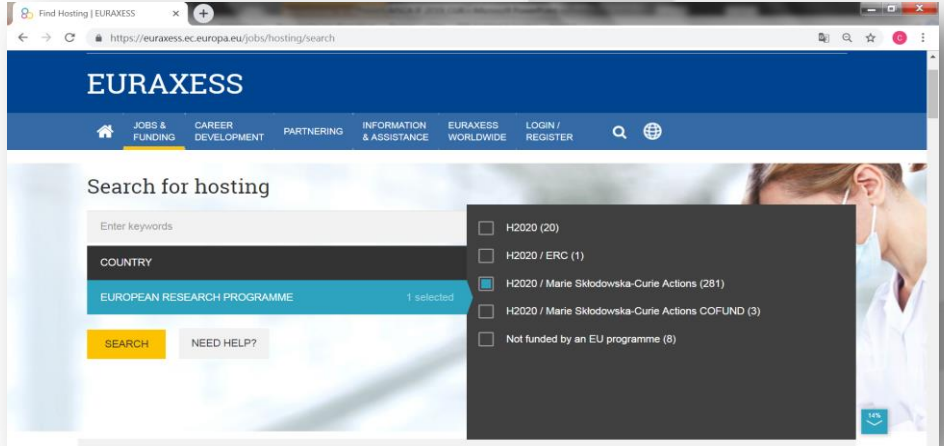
Find Hosting | EURAXESS

https://euraxess.ec.europa.eu/jobs/hosting/search

C

EURAXESS

JOBS & FUNDING
CAREER DEVELOPMENT
PARTNERING
INFORMATION & ASSISTANCE
EURAXESS WORLDWIDE
LOGIN / REGISTER

Search for hosting

Enter keywords

COUNTRY

EUROPEAN RESEARCH PROGRAMME 1 selected

SEARCH
NEED HELP?

H2020 (20)
H2020 / ERC (1)
H2020 / Marie Skłodowska-Curie Actions (281)
H2020 / Marie Skłodowska-Curie Actions COFUND (3)
Not funded by an EU programme (8)

14%